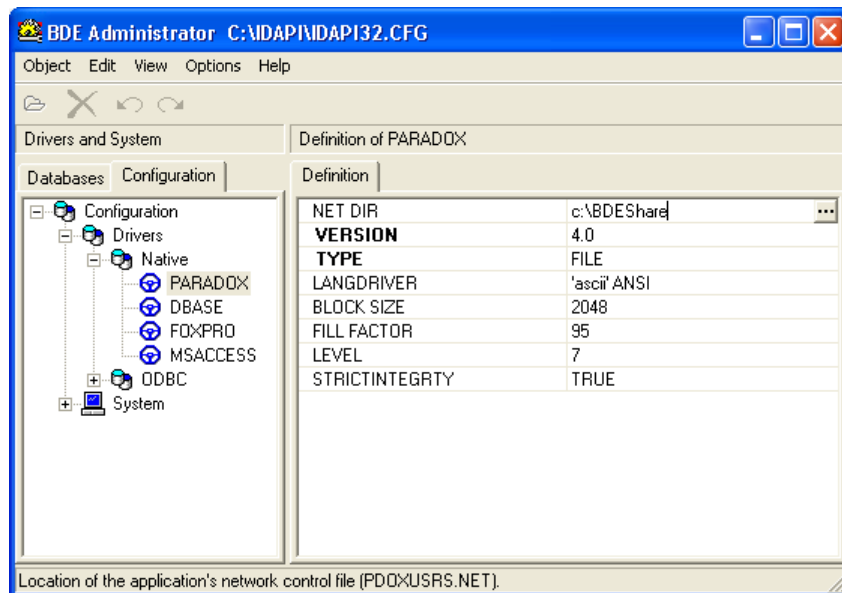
BDE Administrator C:\IDAPI\IDAPI32.CFG

Object Edit View Options Help

Drivers and System

Definition of PARADOX

Databases Configuration

Definition

Configuration
Drivers
Native
PARADOX
DBASE
FOXPRO
MSACCESS
ODBC
System

| | |
|---|---|
| NET DIR | c:\BDEShare |
| VERSION | 4.0 |
| TYPE | FILE |
| LANGDRIVER | 'ascii' ANSI |
| BLOCK SIZE | 2048 |
| FILL FACTOR | 95 |
| LEVEL | 7 |
| STRICTINTEGRTY | TRUE |

Location of the application's network control file (PDOXUSRS.NET).